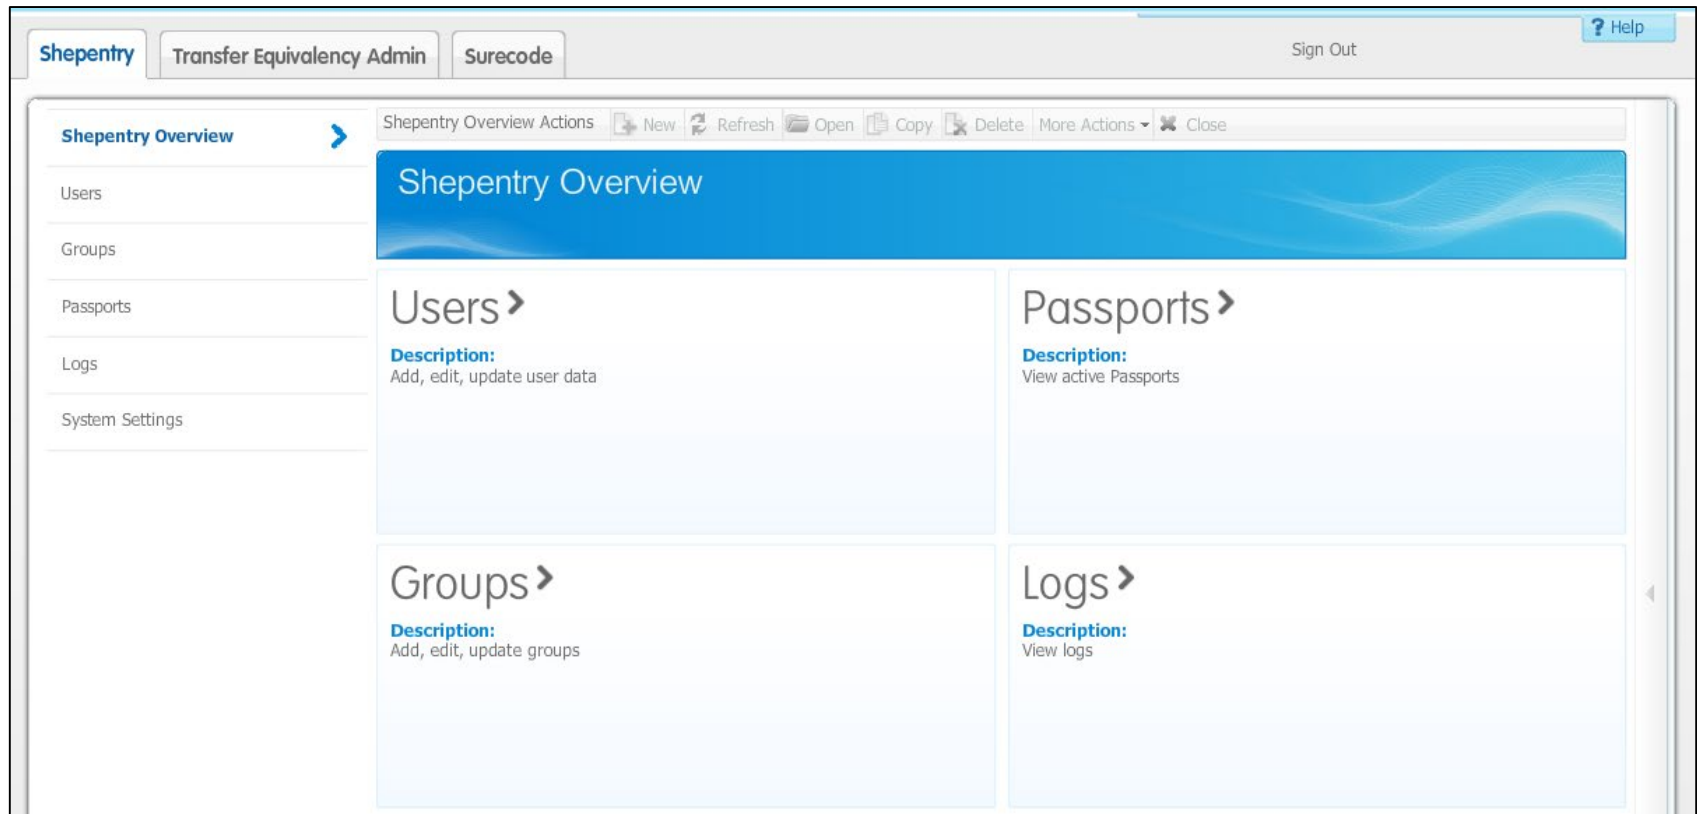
Shepentry | Transfer Equivalency Admin | Surecode

Sign Out

? Help

Shepentry Overview

Users

Groups

Passports

Logs

System Settings

Shepentry Overview Actions | New | Refresh | Open | Copy | Delete | More Actions | Close

Shepentry Overview

Users

Description:
Add, edit, update user data

Passports

Description:
View active Passports

Groups

Description:
Add, edit, update groups

Logs

Description:
View logs